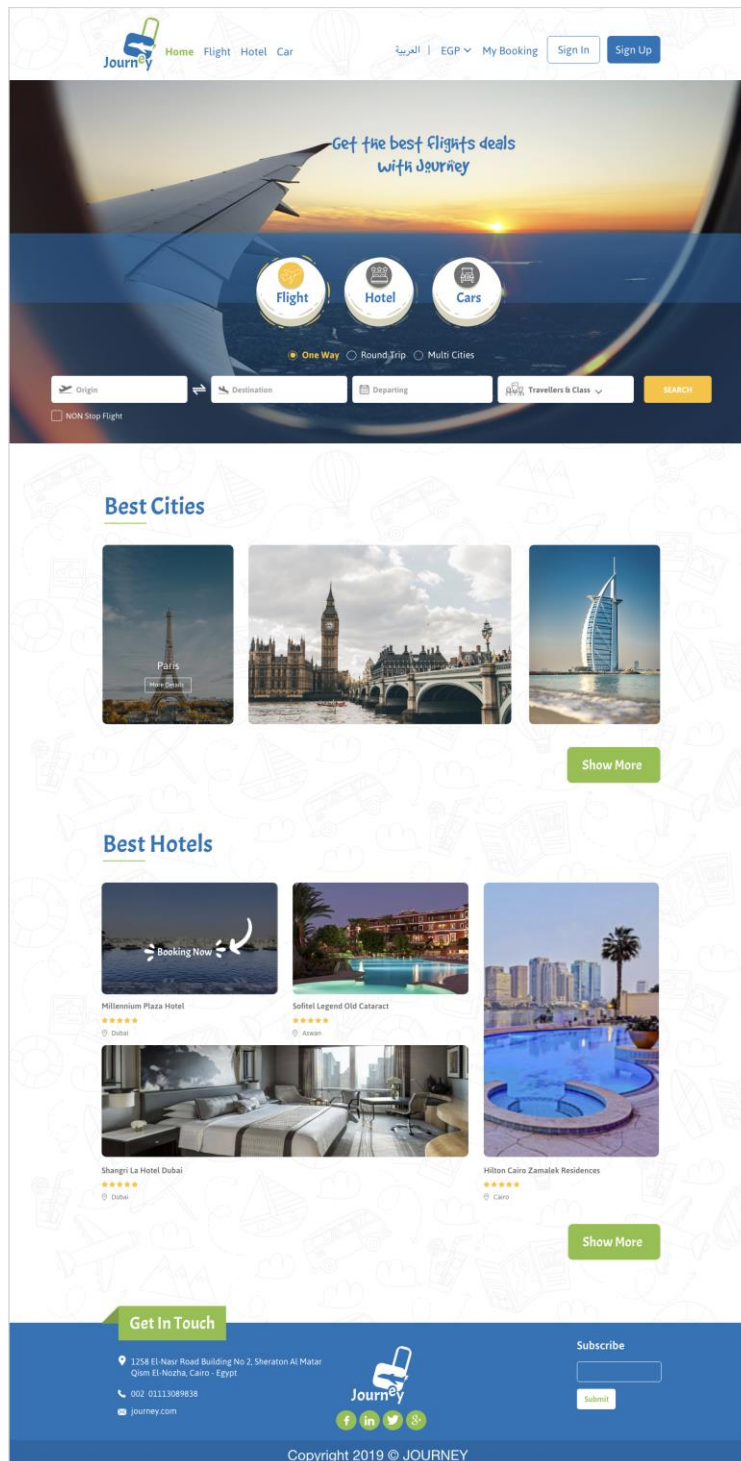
Journey Home Flight Hotel Car

العربية | EGP My Booking Sign In Sign Up

Get the best flights deals with Journey

Flight Hotel Cars

One Way Round Trip Multi Cities

Origin Destination Departing Travellers & Class SEARCH

NON Stop Flight

Best Cities

Paris
More Details

Show More

Best Hotels

Booking Now

Millennium Plaza Hotel
★★★★★
Dubai

Sofitel Legend Old Cataract
★★★★★
Aswan

Shangri La Hotel Dubai
★★★★★
Dubai

Hilton Cairo Zamalek Residences
★★★★★
Cairo

Show More

Get In Touch

1258 El-Nasr Road Building No 2, Sheraton Al Matar Qism El-Nozha, Cairo - Egypt

002 01113089838

journey.com

Journey

Subscribe

Submit

Copyright 2019 © JOURNEY